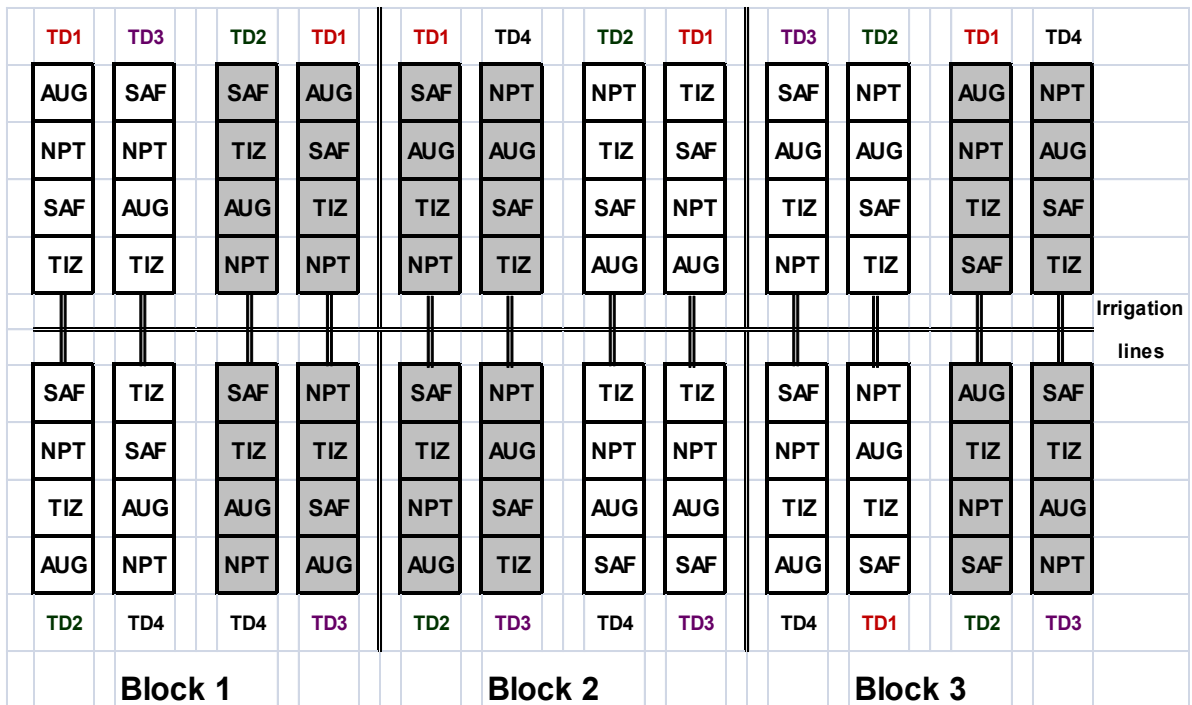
TD1 TD3 TD2 TD1 TD1 TD4 TD2 TD1 TD3 TD2 TD1 TD4

| AUG | SAF | SAF | AUG | SAF | NPT | NPT | TIZ | SAF | NPT | AUG | NPT |
|---|---|---|---|---|---|---|---|---|---|---|---|
| NPT | NPT | TIZ | SAF | AUG | AUG | TIZ | SAF | AUG | AUG | NPT | AUG |
| SAF | AUG | AUG | TIZ | TIZ | SAF | SAF | NPT | TIZ | SAF | TIZ | SAF |
| TIZ | TIZ | NPT | NPT | NPT | TIZ | AUG | AUG | NPT | TIZ | SAF | TIZ |

Irrigation lines

| SAF | TIZ | SAF | NPT | SAF | NPT | TIZ | TIZ | SAF | NPT | AUG | SAF |
|---|---|---|---|---|---|---|---|---|---|---|---|
| NPT | SAF | TIZ | TIZ | TIZ | AUG | NPT | NPT | NPT | AUG | TIZ | TIZ |
| TIZ | AUG | AUG | SAF | NPT | SAF | AUG | AUG | TIZ | TIZ | NPT | AUG |
| AUG | NPT | NPT | AUG | AUG | TIZ | SAF | SAF | AUG | SAF | SAF | NPT |

TD2 TD4 TD4 TD3 TD2 TD3 TD4 TD3 TD4 TD1 TD2 TD3

Block 1 Block 2 Block 3